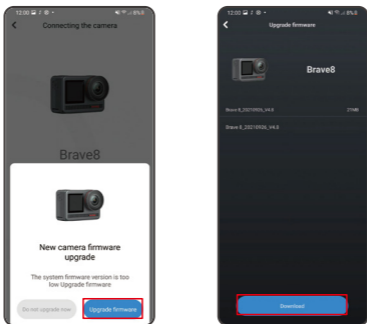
12:00 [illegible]

Connecting the camera

Brave8

New camera firmware upgrade

The system firmware version is too low Upgrade firmware

Do not upgrade now

Upgrade firmware

12:00 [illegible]

Upgrade firmware

Brave8

Brave8_20210926_V4.0

21MB

Brave8_20210926_V4.0

Download